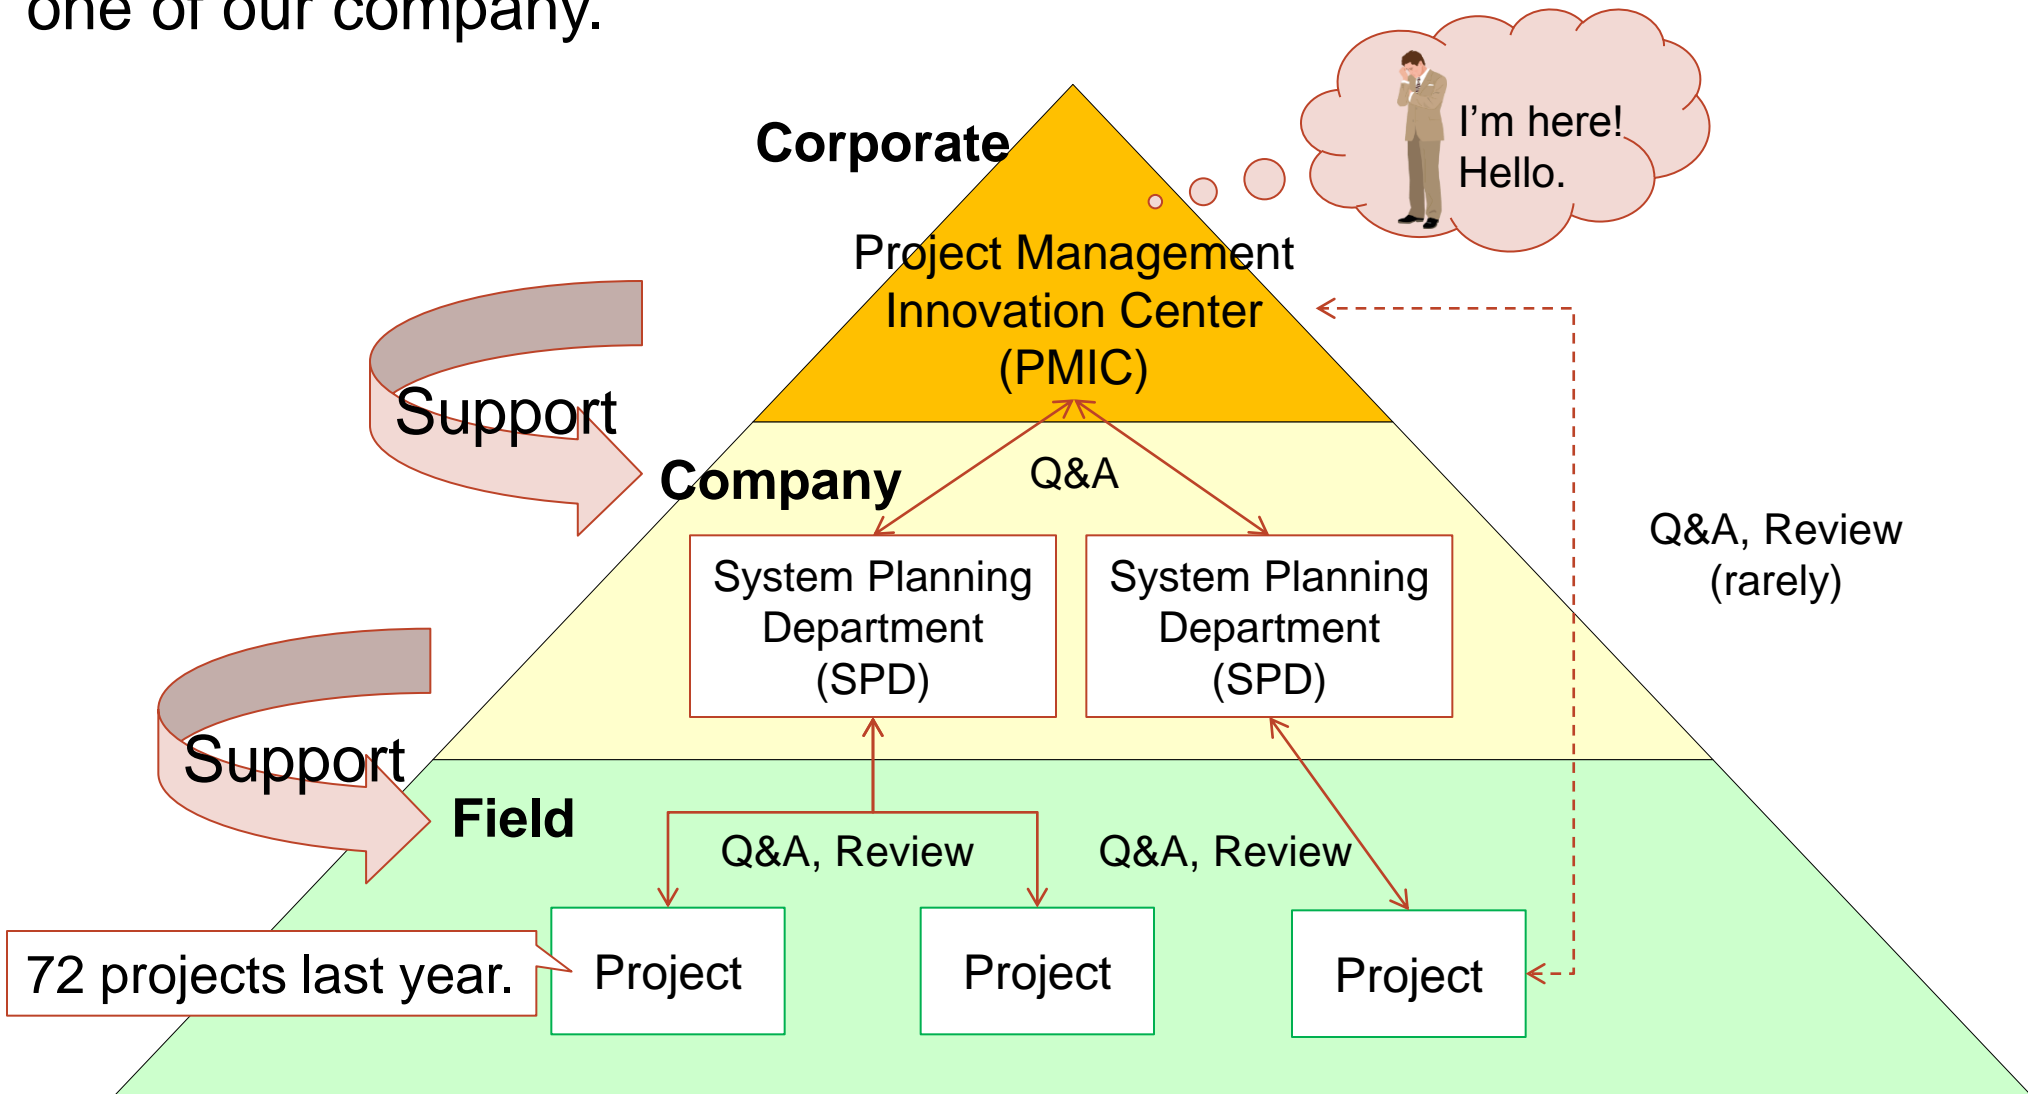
one of our company.

Corporate

I'm here! Hello.

Project Management Innovation Center (PMIC)

Support

Company

Q&A

System Planning Department (SPD)

System Planning Department (SPD)

Q&A, Review (rarely)

Support

Field

Q&A, Review

Q&A, Review

72 projects last year.

Project

Project

Project